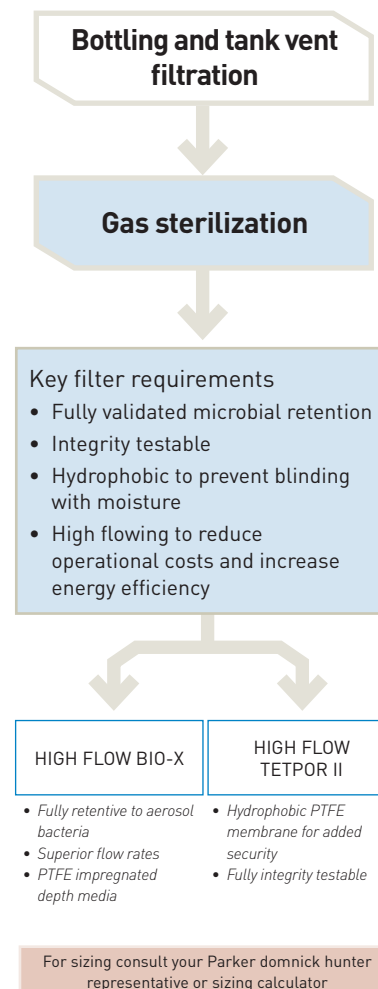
Bottling and tank vent filtration

Gas sterilization

Key filter requirements
• Fully validated microbial retention
• Integrity testable
• Hydrophobic to prevent blinding with moisture
• High flowing to reduce operational costs and increase energy efficiency

HIGH FLOW BIO-X

• Fully retentive to aerosol bacteria
• Superior flow rates
• PTFE impregnated depth media

HIGH FLOW TETPOR II

• Hydrophobic PTFE membrane for added security
• Fully integrity testable

For sizing consult your Parker domnick hunter representative or sizing calculator